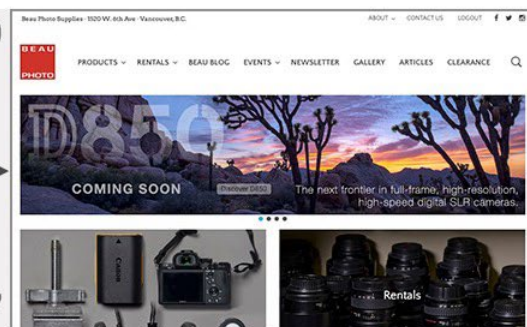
Beau Photo Supplies · 1520 W. 6th Ave · Vancouver, B.C.

ABOUT CONTACT US LOGOUT

BEAU PHOTO

PRODUCTS RENTALS BEAU BLOG EVENTS NEWSLETTER GALLERY ARTICLES CLEARANCE

D850

COMING SOON

Discover D850

The next frontier in full-frame, high-resolution, high-speed digital SLR cameras.

Canon

Rentals